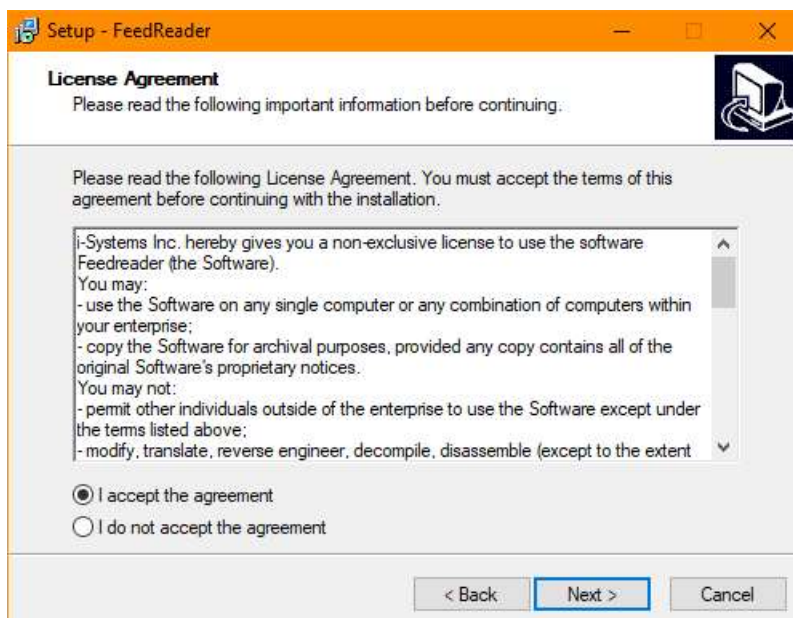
Setup - FeedReader

License Agreement
Please read the following important information before continuing.

Please read the following License Agreement. You must accept the terms of this agreement before continuing with the installation.

i-Systems Inc. hereby gives you a non-exclusive license to use the software Feedreader (the Software).
You may:
- use the Software on any single computer or any combination of computers within your enterprise;
- copy the Software for archival purposes, provided any copy contains all of the original Software's proprietary notices.
You may not:
- permit other individuals outside of the enterprise to use the Software except under the terms listed above;
- modify, translate, reverse engineer, decompile, disassemble (except to the extent

I accept the agreement
I do not accept the agreement

< Back
Next >
Cancel